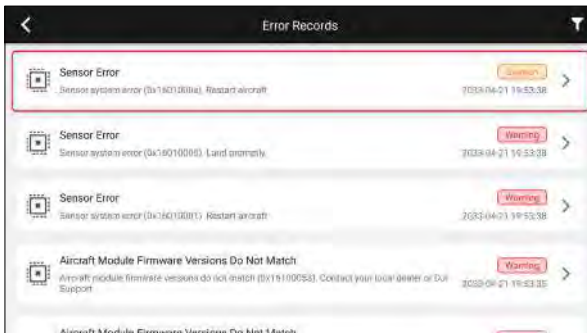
Error Records

Sensor Error
Sensor system error (0x1601000a). Restart aircraft.
Caution
2023-04-21 19:53:38

Sensor Error
Sensor system error (0x16010005). Land promptly.
Warning
2023-04-21 19:53:38

Sensor Error
Sensor system error (0x16010001). Restart aircraft.
Warning
2023-04-21 19:53:38

Aircraft Module Firmware Versions Do Not Match
Aircraft module firmware versions do not match (0x1610005a). Contact your local dealer or DJI Support.
Warning
2023-04-21 19:53:35

Aircraft Module Firmware Versions Do Not Match